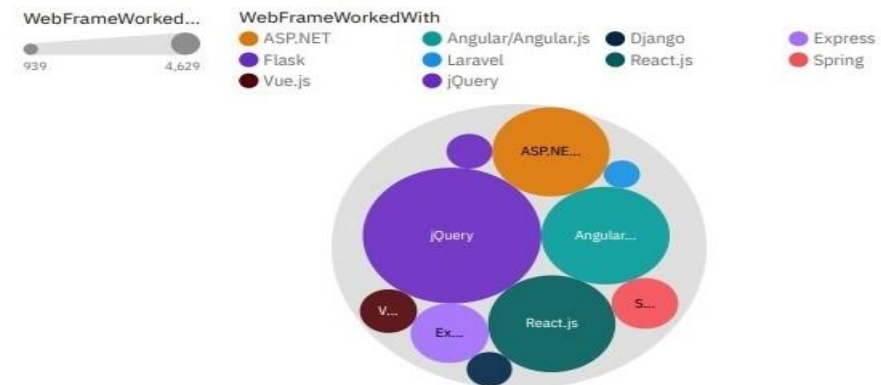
WebFrameWorked...

939

4,629

WebFrameWorkedWith

ASP.NET

Angular/Angular.js

Django

Express

Flask

Laravel

React.js

Spring

Vue.js

jQuery

ASP.NE...

jQuery

Angular...

V...

S...

Ex...

React.js